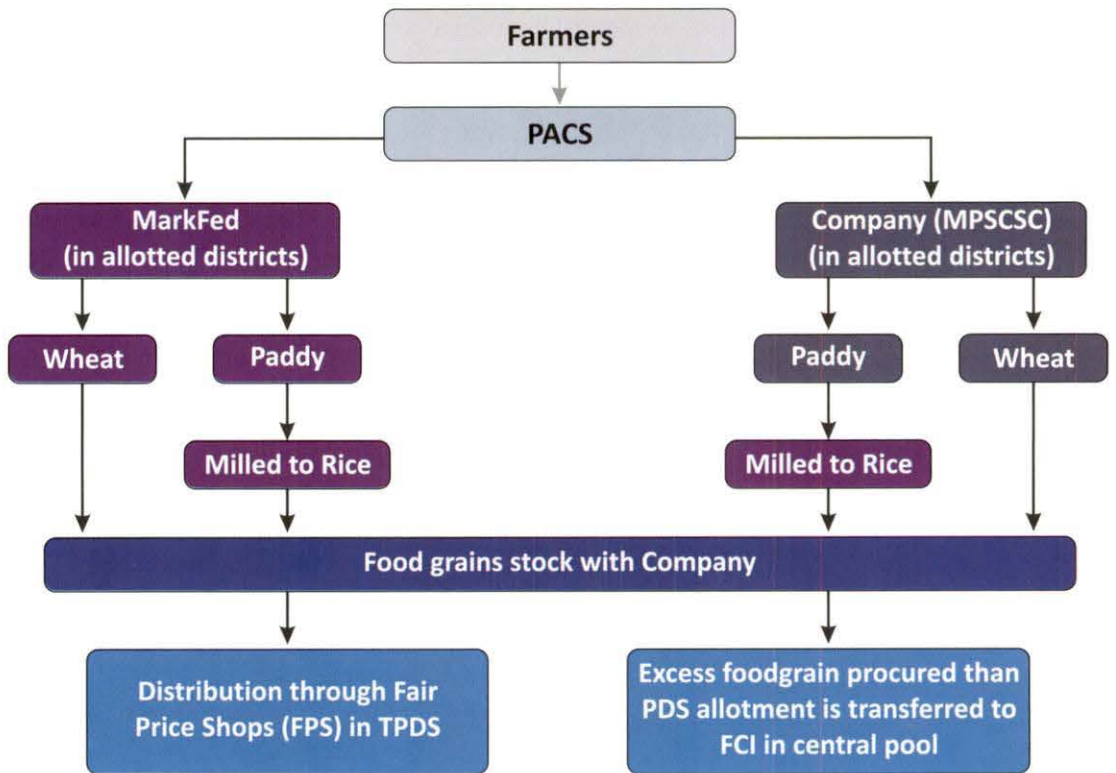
Farmers

PACS

MarkFed (in allotted districts)

Company (MPSCSC) (in allotted districts)

Wheat

Paddy

Paddy

Wheat

Milled to Rice

Milled to Rice

Food grains stock with Company

Distribution through Fair Price Shops (FPS) in TPDS

Excess foodgrain procured than PDS allotment is transferred to FCI in central pool